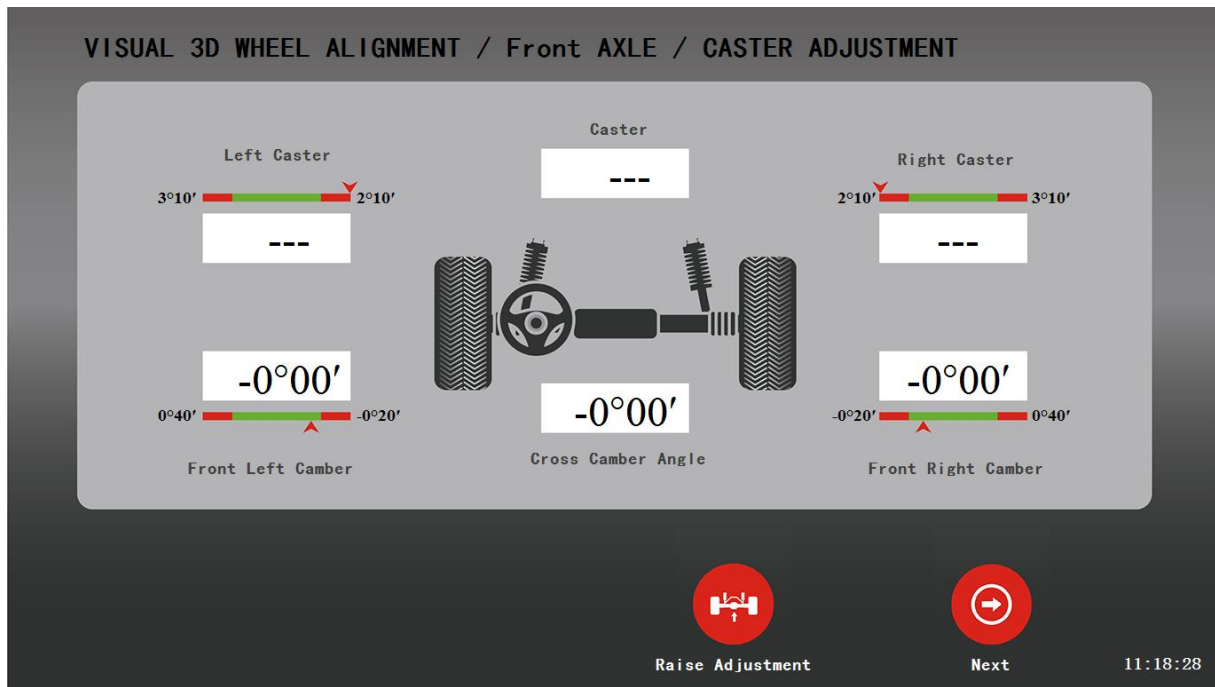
VISUAL 3D WHEEL ALIGNMENT / Front AXLE / CASTER ADJUSTMENT

Left Caster

3°10′ 2°10′

---

Caster

---

Right Caster

2°10′ 3°10′

---

-0°00′

0°40′ -0°20′

Front Left Camber

-0°00′

Cross Camber Angle

-0°00′

-0°20′ 0°40′

Front Right Camber

Raise Adjustment

Next

11:18:28